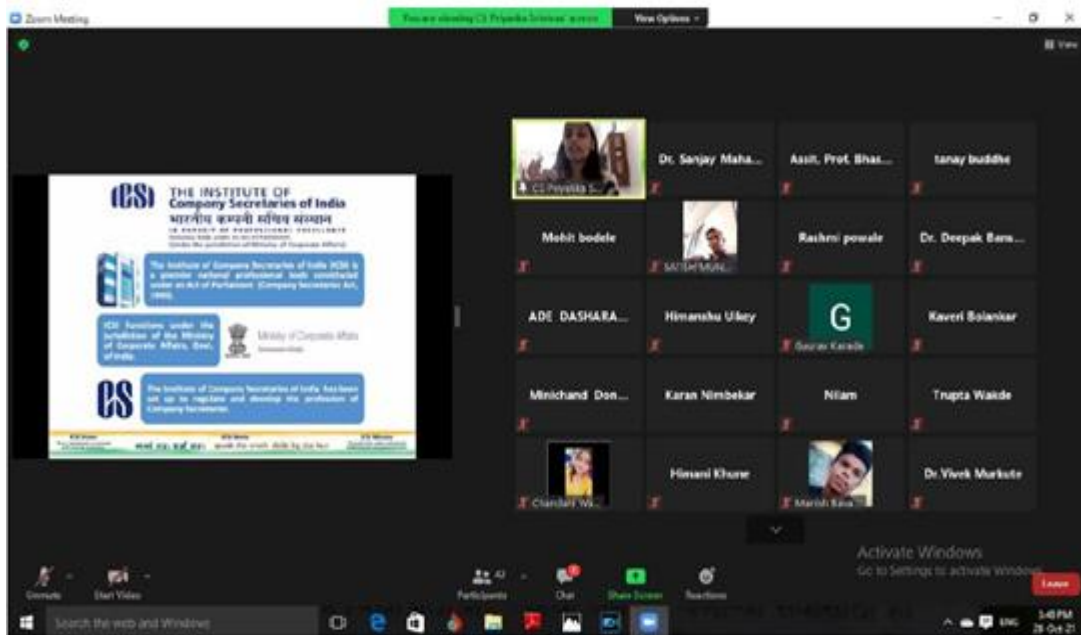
Zoom Meeting

You are viewing CS Priyanka Srinivas' screen

View Options

View

THE INSTITUTE OF
Company Secretaries of India
भारतीय कम्पनी सचिव संस्थान
IN PURSUIT OF PROFESSIONAL EXCELLENCE
Statutory body under an Act of Parliament
(Under the jurisdiction of Ministry of Corporate Affairs)

The Institute of Company Secretaries of India ICSI is a premier national professional body constituted under an Act of Parliament (Company Secretaries Act, 1980).

ICSI functions under the jurisdiction of the Ministry of Corporate Affairs, Govt. of India.

Ministry of Corporate Affairs

The Institute of Company Secretaries of India has been set up to regulate and develop the profession of Company Secretaries.

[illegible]

CS Priyanka S...

Dr. Sanjay Maha...

Assit. Prof. Bhas...

tanay buddhe

Mohit bodele

SATISH MUNL...

Rashmi powale

Dr. Deepak Bans...

ADE DASHARA...

Himanshu Ukey

G

Gaurav Karade

Kaveri Bolankar

Minichand Don...

Karan Nimbekar

Nilam

Trupta Waide

Chandani Wa...

Himani Khune

Manish Bava...

Dr.Vivek Murkute

Activate Windows
Go to Settings to activate Windows.

Unmute

Start Video

Participants

Chat

Share Screen

Reactions

Leave

Search the web and Windows

ENG

3:48 PM
28-Oct-21